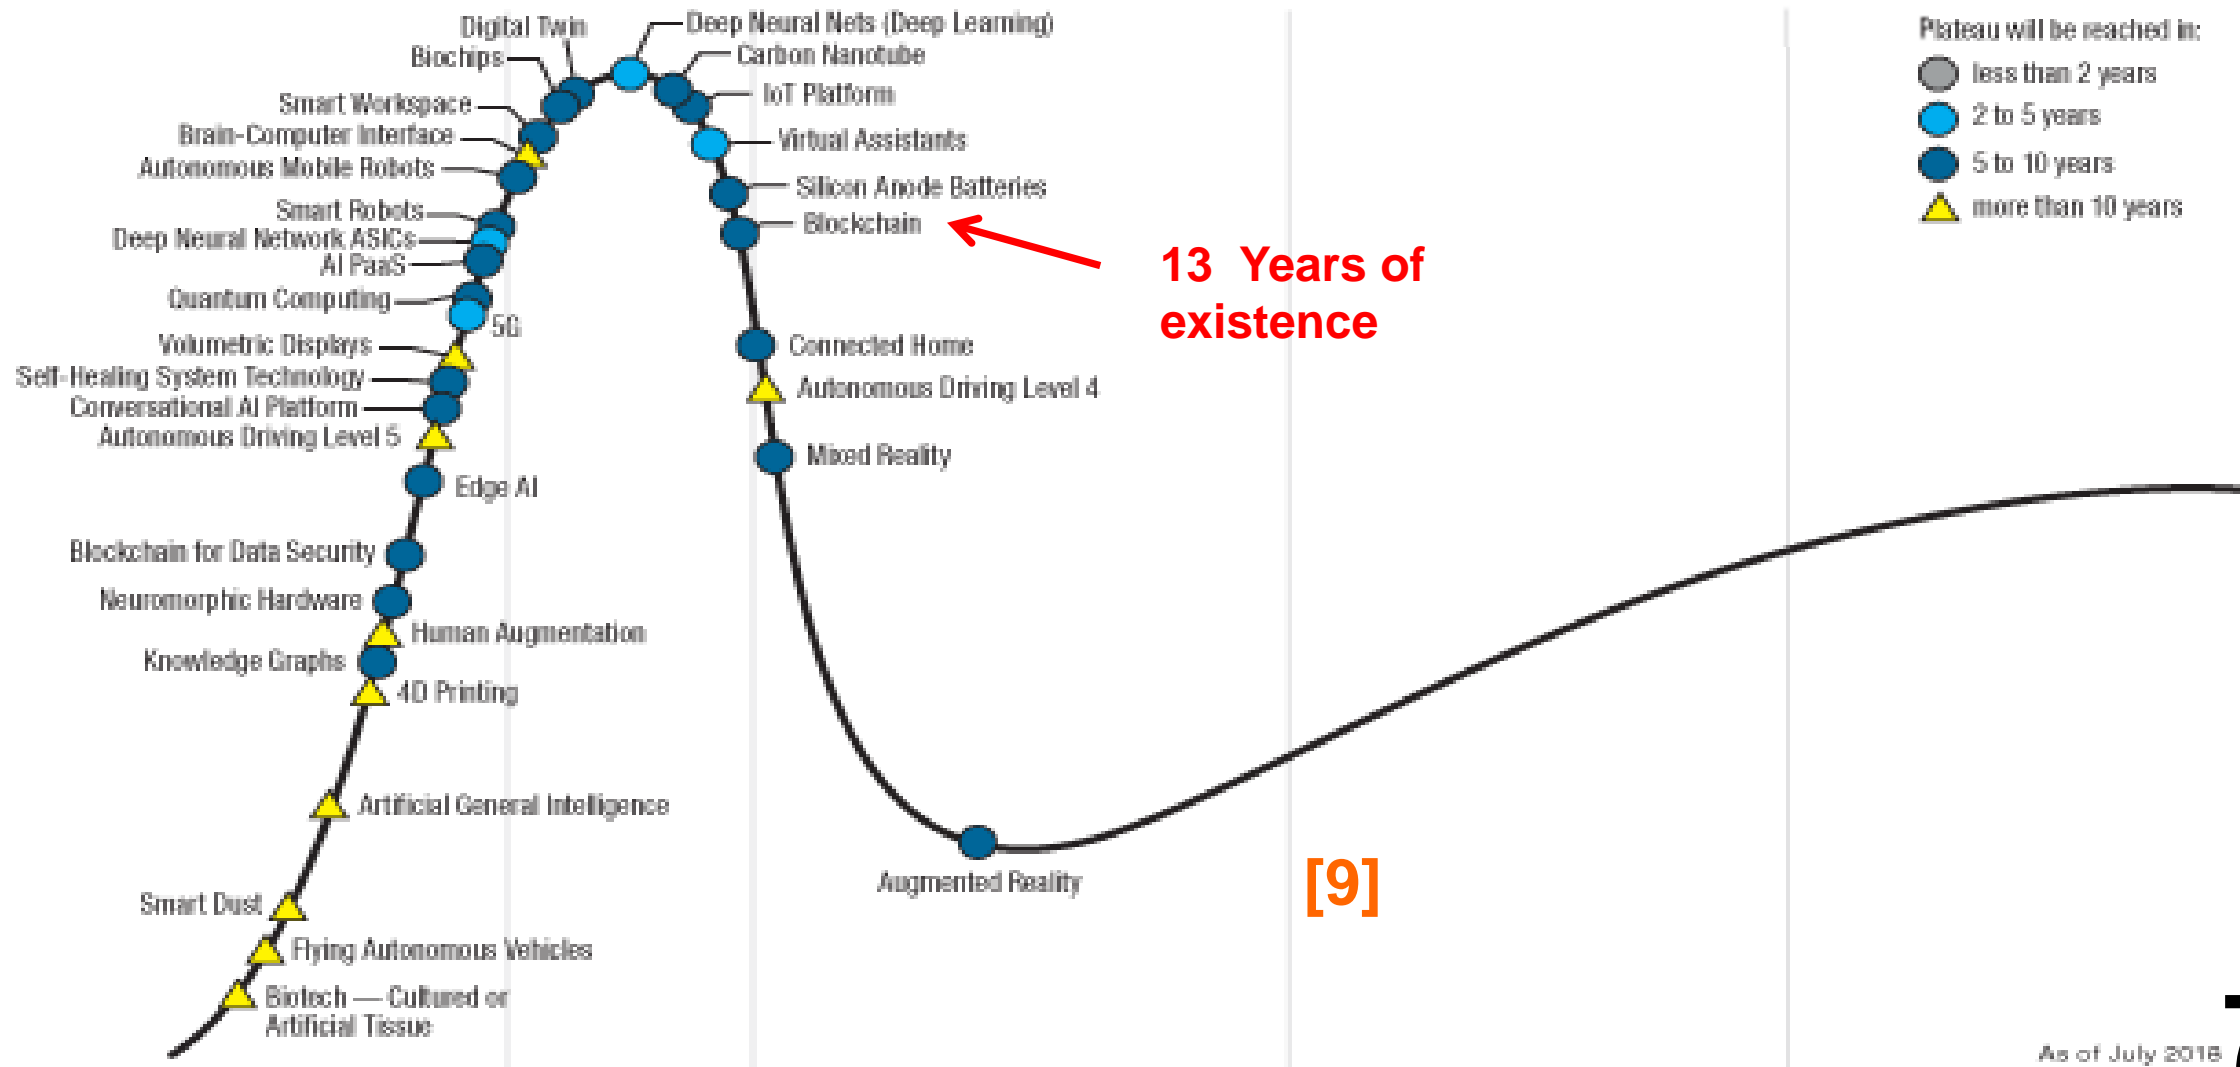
Digital Twin
Biochips
Smart Workspace
Brain-Computer Interface
Autonomous Mobile Robots
Smart Robots
Deep Neural Network ASICs
AI PaaS
Quantum Computing
5G
Volumetric Displays
Self-Healing System Technology
Conversational AI Platform
Autonomous Driving Level 5
Edge AI
Blockchain for Data Security
Neuromorphic Hardware
Human Augmentation
Knowledge Graphs
4D Printing
Artificial General Intelligence
Smart Dust
Flying Autonomous Vehicles
Biotech — Cultured or Artificial Tissue

Deep Neural Nets (Deep Learning)
Carbon Nanotube
IoT Platform
Virtual Assistants
Silicon Anode Batteries
Blockchain
Connected Home
Autonomous Driving Level 4
Mixed Reality
Augmented Reality

13 Years of existence

[9]

Plateau will be reached in:
less than 2 years
2 to 5 years
5 to 10 years
more than 10 years

As of July 2018